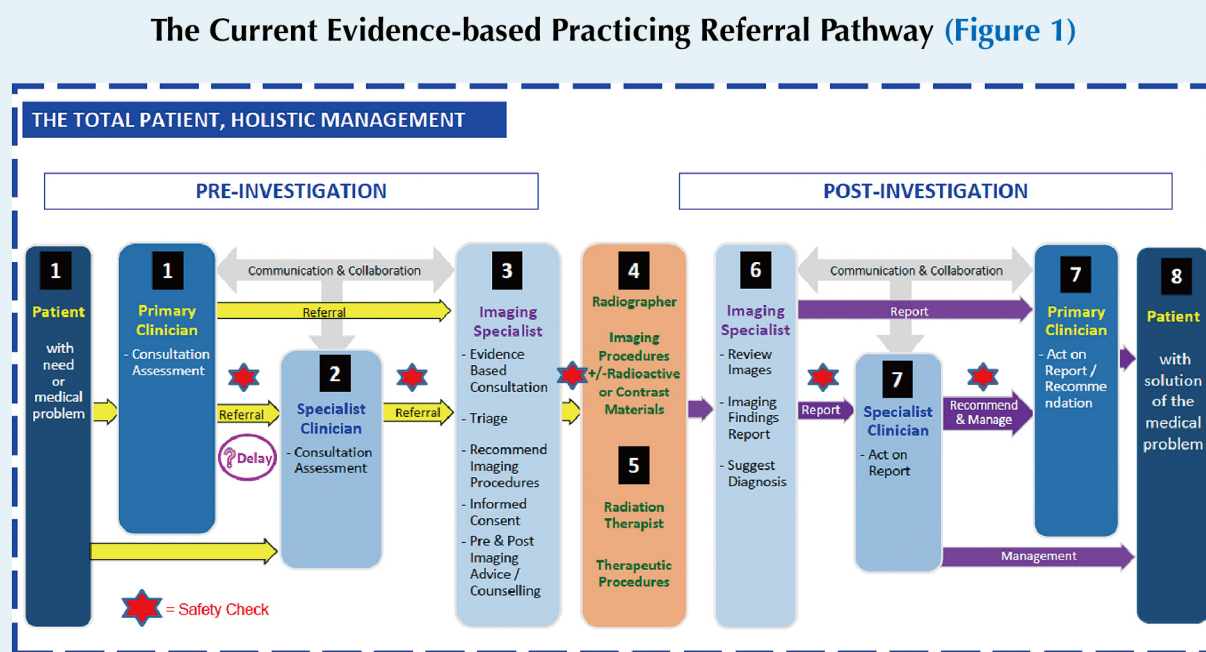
The Current Evidence-based Practicing Referral Pathway (Figure 1)

THE TOTAL PATIENT, HOLISTIC MANAGEMENT

PRE-INVESTIGATION

POST-INVESTIGATION

1
Patient
with need or medical problem

1
Primary Clinician
- Consultation Assessment

Communication & Collaboration

Referral

Referral

?Delay

2
Specialist Clinician
- Consultation Assessment

Referral

3
Imaging Specialist
- Evidence Based Consultation
- Triage
- Recommend Imaging Procedures
- Informed Consent
- Pre & Post Imaging Advice / Counselling

4
Radiographer
Imaging Procedures +/-Radioactive or Contrast Materials

5
Radiation Therapist
Therapeutic Procedures

6
Imaging Specialist
- Review Images
- Imaging Findings Report
- Suggest Diagnosis

Communication & Collaboration

Report

Report

7
Specialist Clinician
- Act on Report

Recommend & Manage

Management

7
Primary Clinician
- Act on Report / Recommendation

8
Patient
with solution of the medical problem

= Safety Check